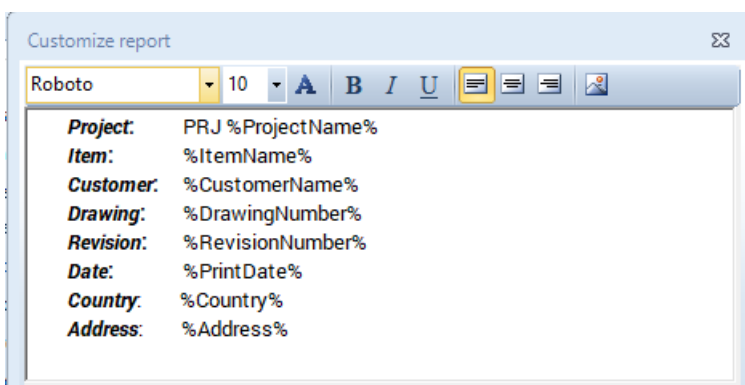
Customize report

Roboto
10
A B I U

Project: PRJ %ProjectName%
Item: %ItemName%
Customer: %CustomerName%
Drawing: %DrawingNumber%
Revision: %RevisionNumber%
Date: %PrintDate%
Country: %Country%
Address: %Address%